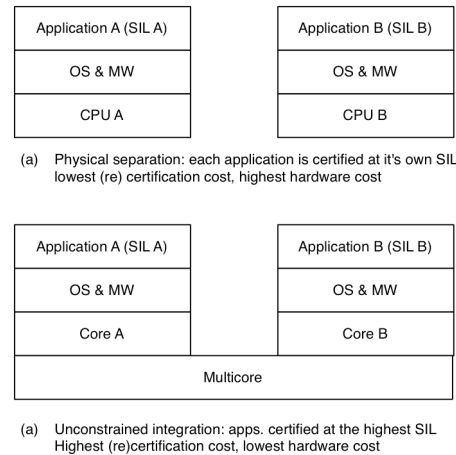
Application A (SIL A)

OS & MW

CPU A

Application B (SIL B)

OS & MW

CPU B

(a) Physical separation: each application is certified at it's own SIL lowest (re) certification cost, highest hardware cost

Application A (SIL A)

OS & MW

Core A

Application B (SIL B)

OS & MW

Core B

Multicore

(a) Unconstrained integration: apps. certified at the highest SIL Highest (re)certification cost, lowest hardware cost